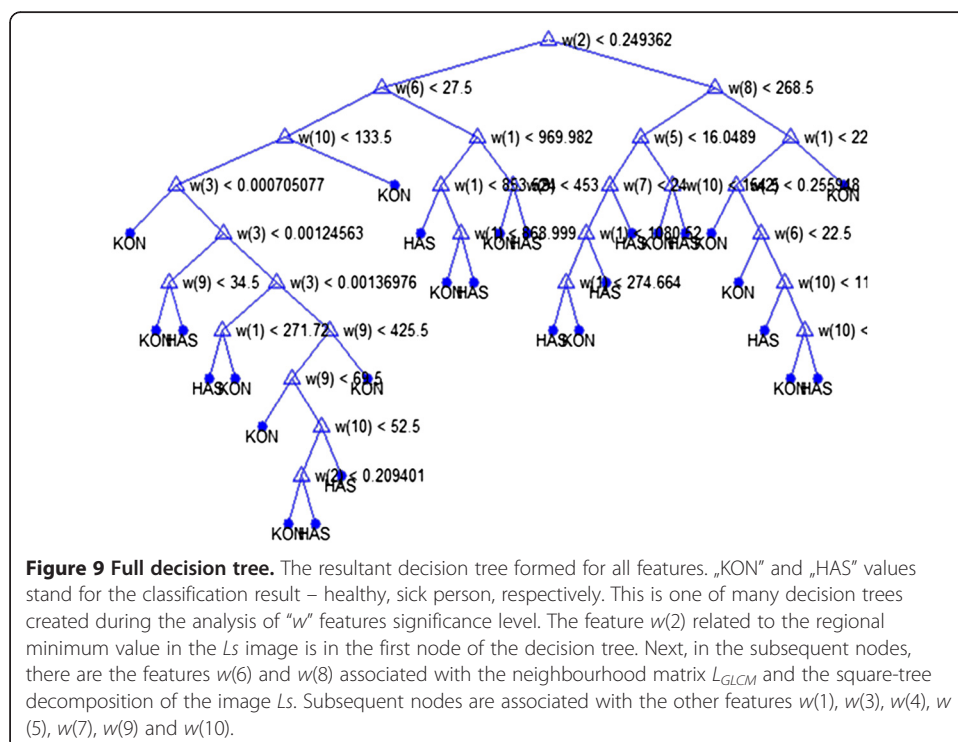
w(2) < 0.249362

w(6) < 27.5

w(8) < 268.5

w(10) < 133.5

w(1) < 969.982

w(5) < 16.0489

w(1) < 22

w(3) < 0.000705077

KON

w(1) < 853.5w(3) < 453

w(7) < 24

w(10) < 1642

w(5) < 0.255918

KON

KON

w(3) < 0.00124563

HAS

w(1) < 968.999

KON HAS

w(1) < 1080.52

HAS KON HAS KON

w(6) < 22.5

KON HAS

w(1) < 274.664

HAS

w(9) < 34.5

w(3) < 0.00136976

KON

w(10) < 11

KON HAS

w(1) < 271.72

w(9) < 425.5

HAS KON

HAS

w(10) <

HAS KON

w(9) < 69.5

KON

KON HAS

KON

w(10) < 52.5

w(2) < 0.209401

HAS

KON HAS

**Figure 9 Full decision tree.** The resultant decision tree formed for all features. „KON" and „HAS" values stand for the classification result – healthy, sick person, respectively. This is one of many decision trees created during the analysis of "$w$" features significance level. The feature $w(2)$ related to the regional minimum value in the $Ls$ image is in the first node of the decision tree. Next, in the subsequent nodes, there are the features $w(6)$ and $w(8)$ associated with the neighbourhood matrix $L_{GLCM}$ and the square-tree decomposition of the image $Ls$. Subsequent nodes are associated with the other features $w(1)$, $w(3)$, $w(4)$, $w(5)$, $w(7)$, $w(9)$ and $w(10)$.